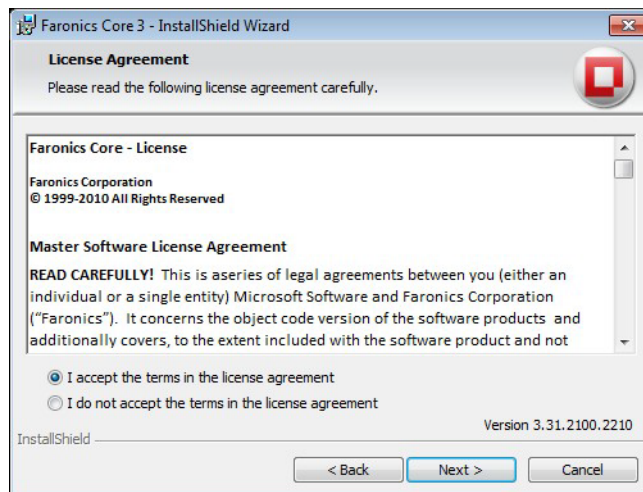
Faronics Core 3 - InstallShield Wizard

License Agreement
Please read the following license agreement carefully.

Faronics Core - License

Faronics Corporation
© 1999-2010 All Rights Reserved

Master Software License Agreement

READ CAREFULLY! This is aseries of legal agreements between you (either an individual or a single entity) Microsoft Software and Faronics Corporation ("Faronics"). It concerns the object code version of the software products and additionally covers, to the extent included with the software product and not

I accept the terms in the license agreement
I do not accept the terms in the license agreement

Version 3.31.2100.2210

InstallShield

< Back | Next > | Cancel